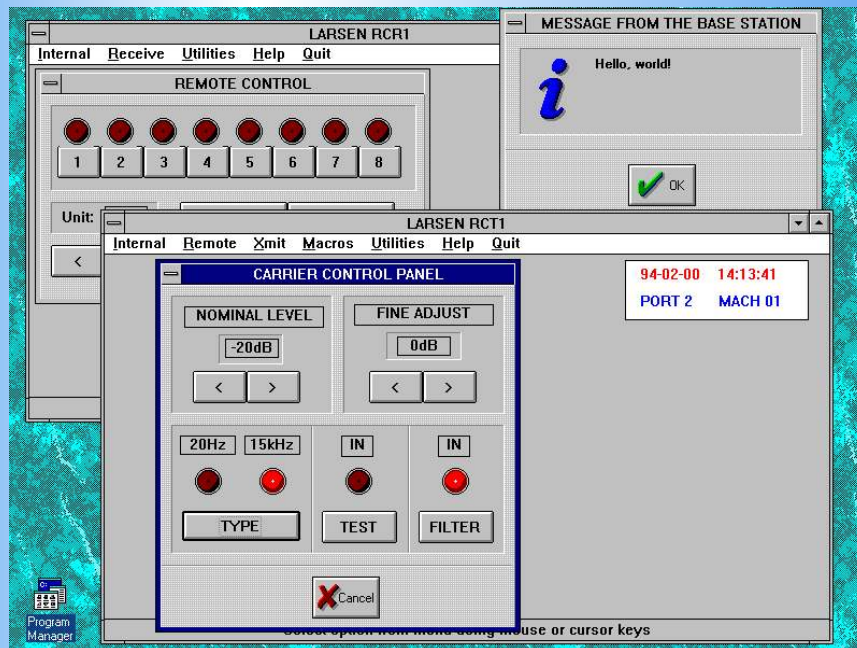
LARSEN RCR1

Internal Receive Utilities Help Quit

REMOTE CONTROL

1 2 3 4 5 6 7 8

Unit:

<

MESSAGE FROM THE BASE STATION

Hello, world!

OK

LARSEN RCT1

Internal Remote Xmit Macros Utilities Help Quit

94-02-00 14:13:41

PORT 2 MACH 01

CARRIER CONTROL PANEL

NOMINAL LEVEL

-20dB

< >

FINE ADJUST

0dB

< >

20Hz 15kHz

TYPE

IN

TEST

IN

FILTER

Cancel

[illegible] option from menu using mouse or cursor keys

Program Manager